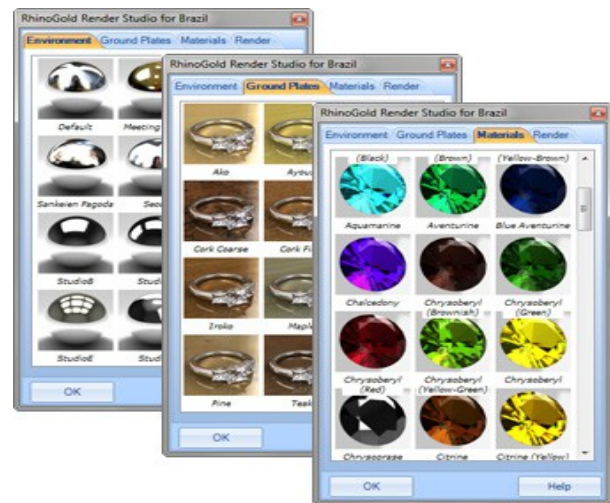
RhinoGold Render Studio for Brazil

Environment | Ground Plates | Materials | Render

Default
Meeting
Sankeien Pagoda
Seo
Studio8
Studi
StudioE
Studi

OK

RhinoGold Render Studio for Brazil

Environment | Ground Plates | Materials | Render

Ako
Ayou
Cork Coarse
Cork Fi
Iroko
Mapl
Pine
Teak

OK

RhinoGold Render Studio for Brazil

Environment | Ground Plates | Materials | Render

(Black)
(Brown)
(Yellow-Brown)
Aquamarine
Aventurine
Blue Aventurine
Chalcedony
Chrysoberyl (Brownish)
Chrysoberyl (Green)
Chrysoberyl (Red)
Chrysoberyl (Yellow-Green)
Chrysoberyl
Chrysoprase
Citrine
Citrine (Yellow)

OK
Help